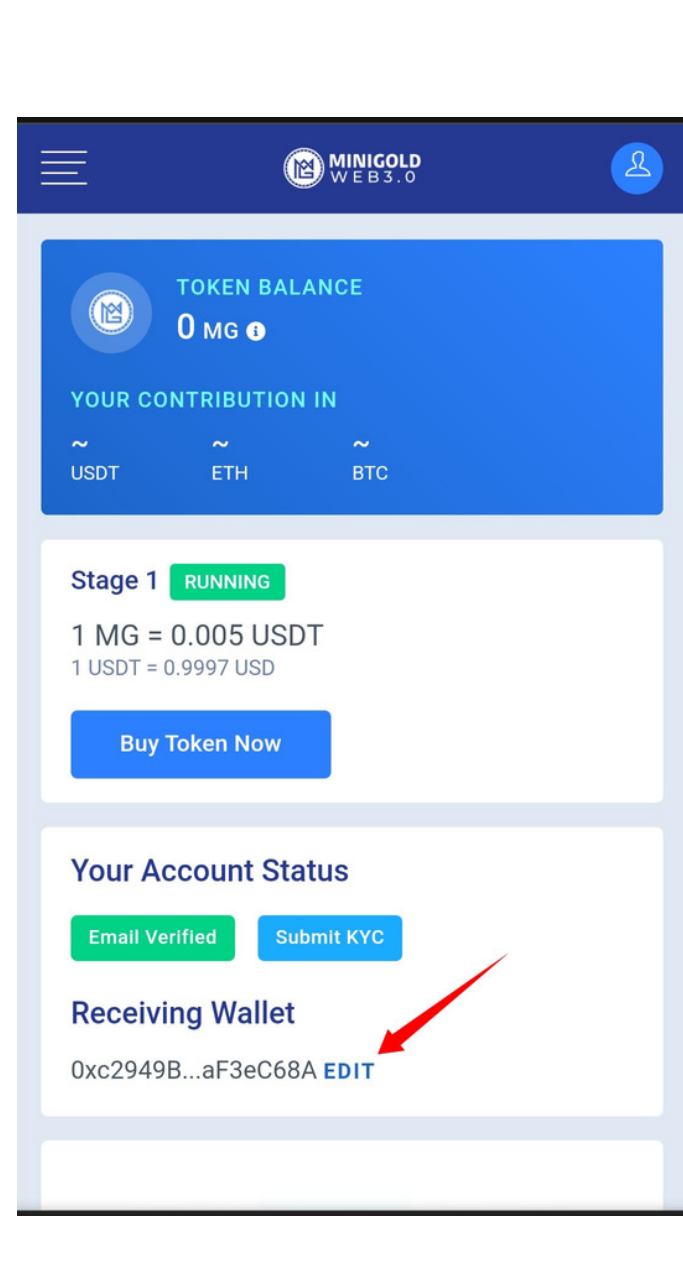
MINIGOLD
WEB3.0

TOKEN BALANCE
0 MG

YOUR CONTRIBUTION IN
~
USDT
~
ETH
~
BTC

Stage 1 RUNNING
1 MG = 0.005 USDT
1 USDT = 0.9997 USD

Buy Token Now

Your Account Status
Email Verified
Submit KYC

Receiving Wallet
0xc2949B...aF3eC68A EDIT